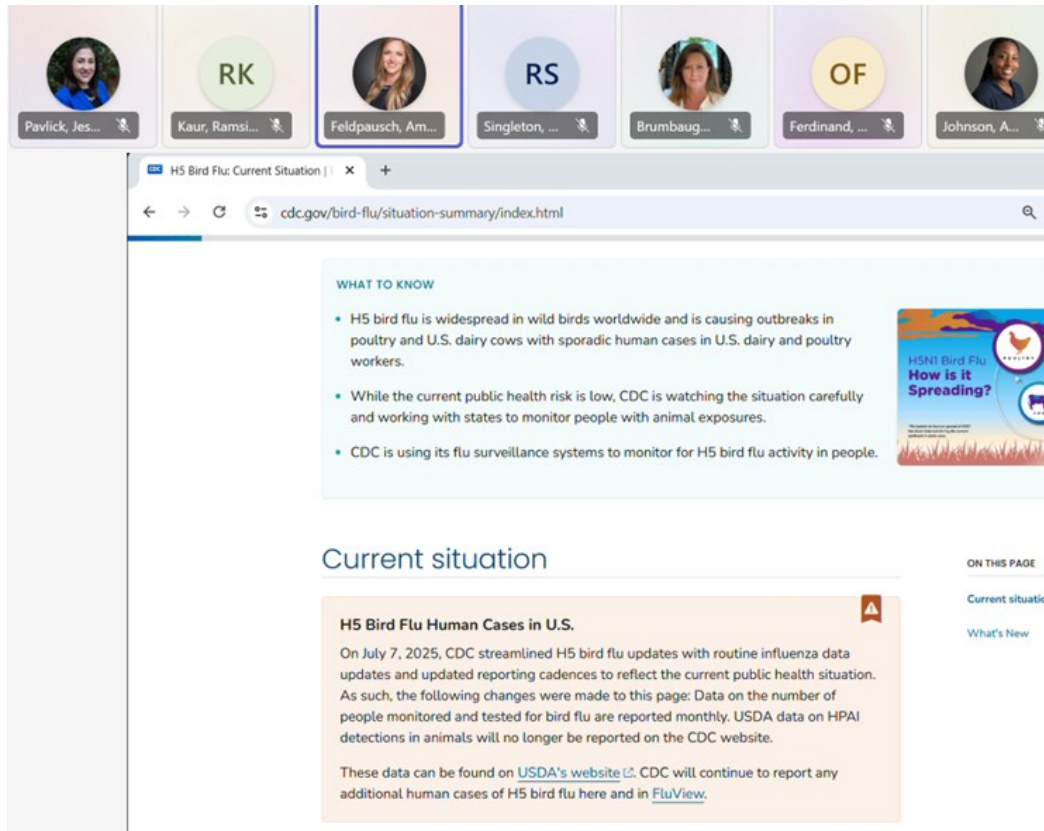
Pavlick, Jes...

RK
Kaur, Ramsi...

Feldpausch, Am...

RS
Singleton, ...

Brumbaug...

OF
Ferdinand, ...

Johnson, A...

H5 Bird Flu: Current Situation | ×
+

cdc.gov/bird-flu/situation-summary/index.html

WHAT TO KNOW

- H5 bird flu is widespread in wild birds worldwide and is causing outbreaks in poultry and U.S. dairy cows with sporadic human cases in U.S. dairy and poultry workers.
- While the current public health risk is low, CDC is watching the situation carefully and working with states to monitor people with animal exposures.
- CDC is using its flu surveillance systems to monitor for H5 bird flu activity in people.

H5N1 Bird Flu
How is it Spreading?
POULTRY

Current situation

ON THIS PAGE
Current situatio
What's New

H5 Bird Flu Human Cases in U.S.

On July 7, 2025, CDC streamlined H5 bird flu updates with routine influenza data updates and updated reporting cadences to reflect the current public health situation. As such, the following changes were made to this page: Data on the number of people monitored and tested for bird flu are reported monthly. USDA data on HPAI detections in animals will no longer be reported on the CDC website.

These data can be found on USDA's website. CDC will continue to report any additional human cases of H5 bird flu here and in FluView.